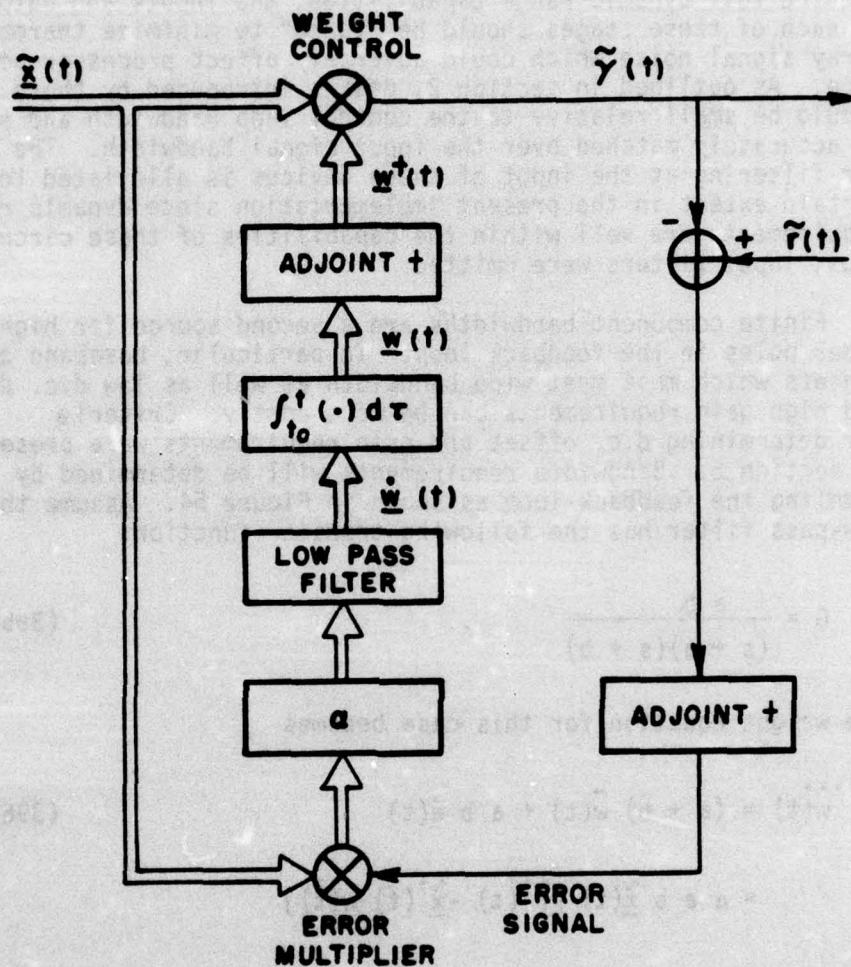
WEIGHT CONTROL

$\tilde{\underline{x}}(t)$

$\tilde{y}(t)$

$\underline{w}^{\dagger}(t)$

ADJOINT †

$\underline{w}(t)$

$\int_{t_0}^{t}(\cdot)\,d\tau$

$\dot{\underline{w}}(t)$

LOW PASS FILTER

$\alpha$

ERROR MULTIPLIER

−

+

$\tilde{r}(t)$

ADJOINT †

ERROR SIGNAL